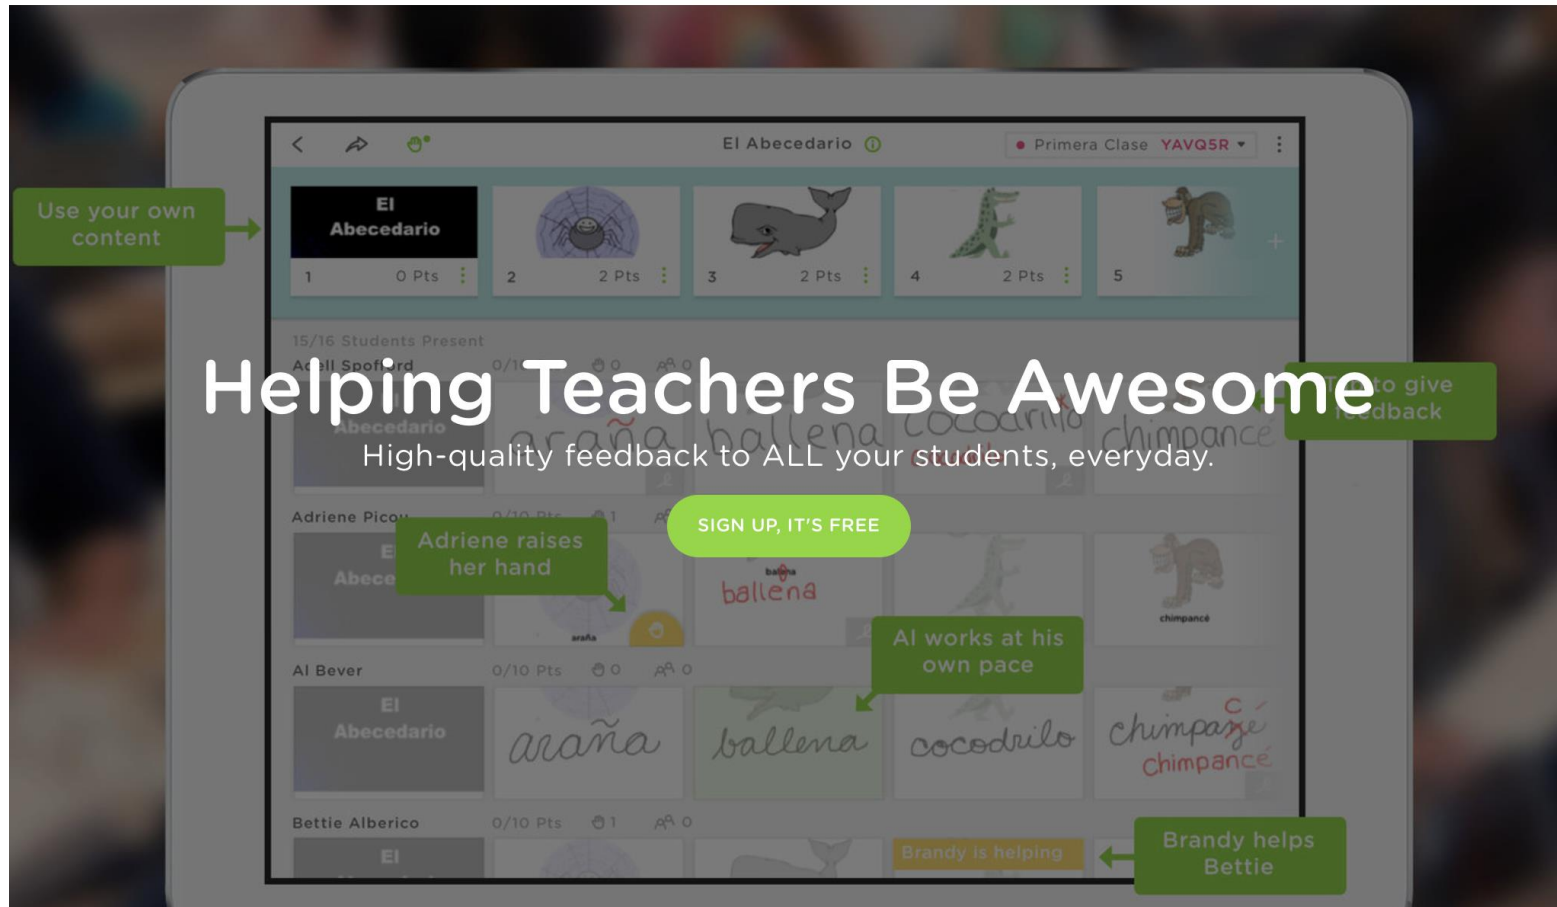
El Abecedario

Primera Clase YAVQ5R

Use your own content

El Abecedario

1 0 Pts

2 2 Pts

3 2 Pts

4 2 Pts

5

15/16 Students Present

Adell Spofford 0/1

Helping Teachers Be Awesome

High-quality feedback to ALL your students, everyday.

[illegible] to give feedback

araña ballena cocodrilo chimpance

SIGN UP, IT'S FREE

Adriene Picou 0/10 Pts

Adriene raises her hand

araña

ballena

ballena

chimpancé

Al works at his own pace

Al Bever 0/10 Pts 0 0

El Abecedario

araña ballena cocodrilo chimpaze

c

Chimpancé

Bettie Alberico 0/10 Pts 1 0

El

Brandy is helping

Brandy helps Bettie